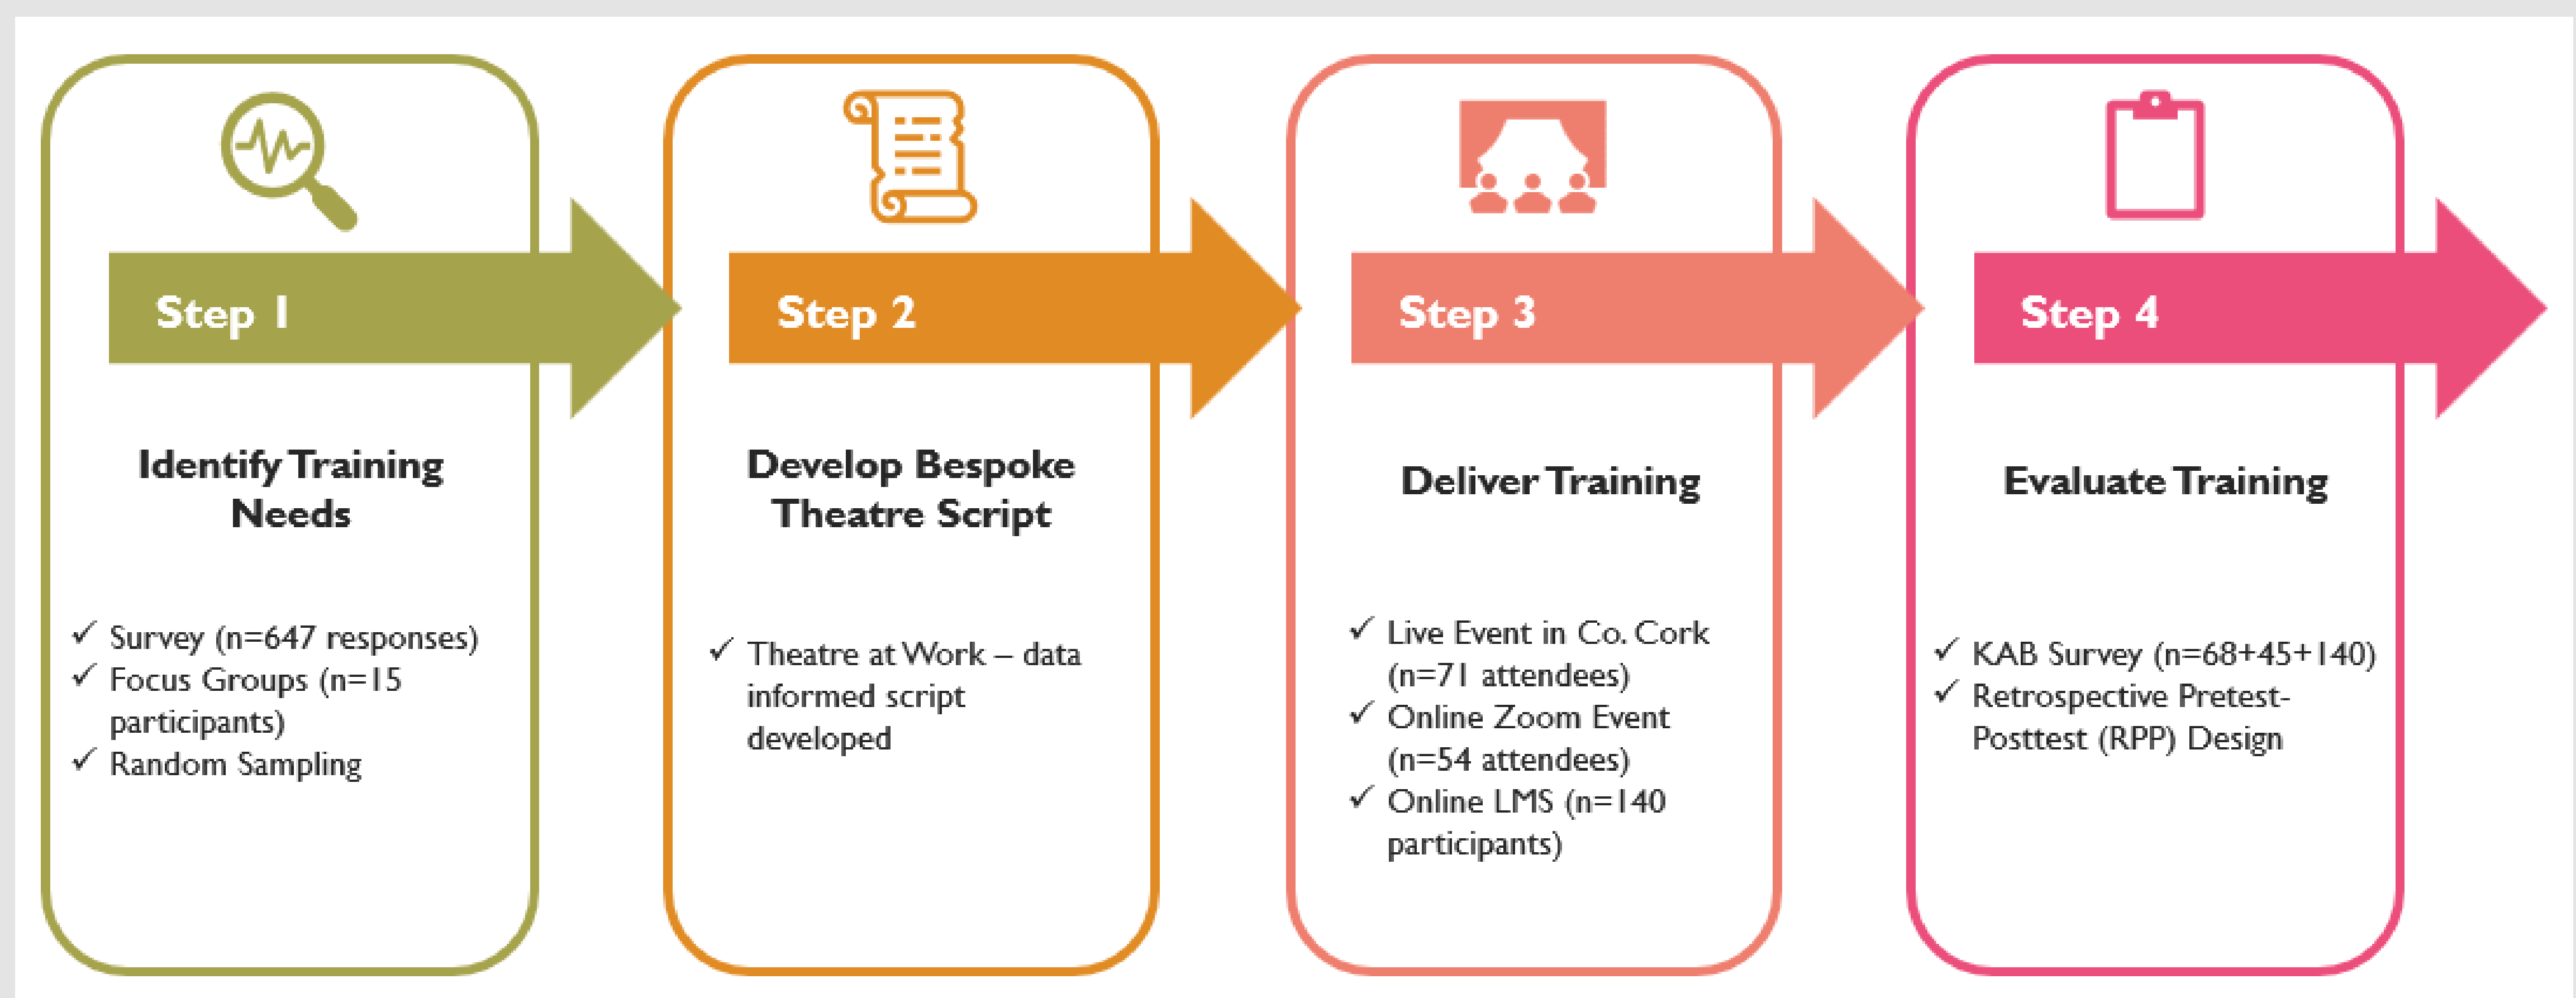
Step 1

Identify Training Needs

✓ Survey (n=647 responses)
✓ Focus Groups (n=15 participants)
✓ Random Sampling

Step 2

Develop Bespoke Theatre Script

✓ Theatre at Work – data informed script developed

Step 3

Deliver Training

✓ Live Event in Co. Cork (n=71 attendees)
✓ Online Zoom Event (n=54 attendees)
✓ Online LMS (n=140 participants)

Step 4

Evaluate Training

✓ KAB Survey (n=68+45+140)
✓ Retrospective Pretest-Posttest (RPP) Design